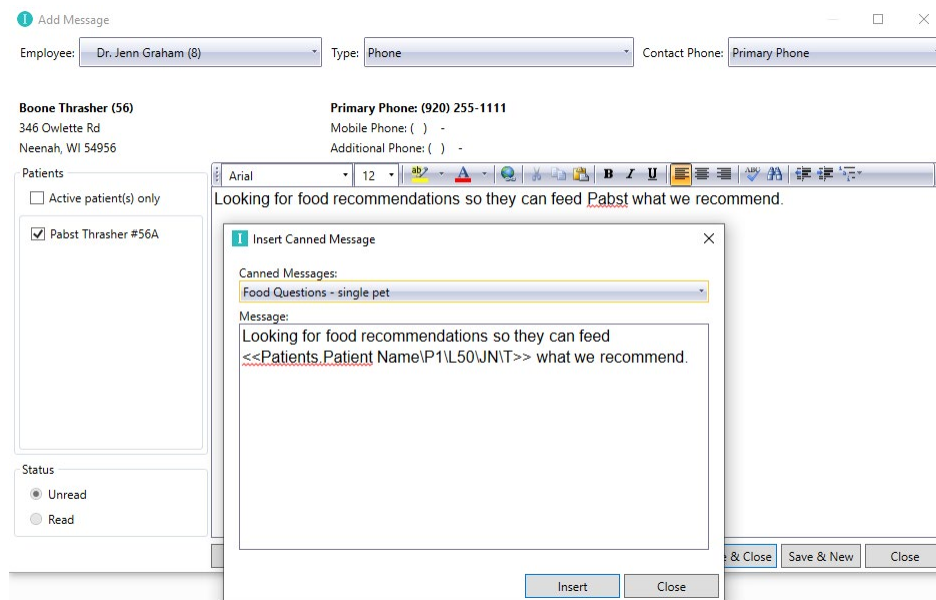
Add Message

Employee: Dr. Jenn Graham (8)
Type: Phone
Contact Phone: Primary Phone

Boone Thrasher (56)
346 Owlette Rd
Neenah, WI 54956

Primary Phone: (920) 255-1111
Mobile Phone: ( ) -
Additional Phone: ( ) -

Patients
Active patient(s) only
Pabst Thrasher #56A

Arial 12 B I U

Looking for food recommendations so they can feed Pabst what we recommend.

Insert Canned Message

Canned Messages:
Food Questions - single pet

Message:
Looking for food recommendations so they can feed <<Patients.Patient Name\P1\L50\JN\T>> what we recommend.

Insert Close

Status
Unread
Read

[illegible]e & Close Save & New Close